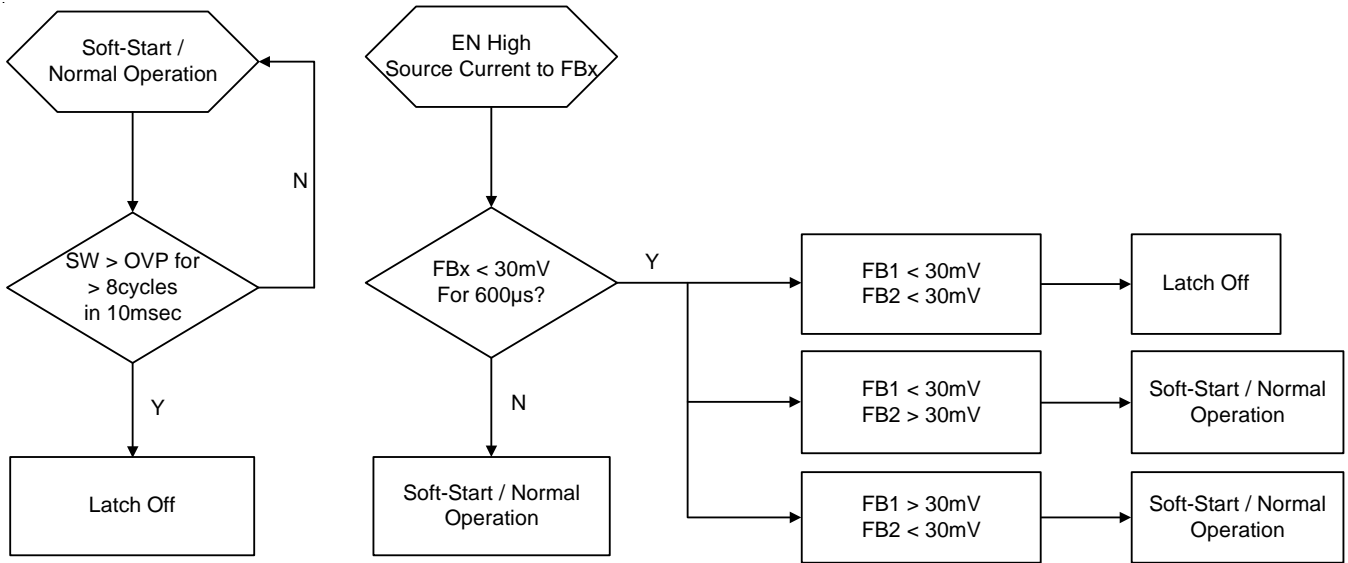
Soft-Start / Normal Operation

N

SW > OVP for > 8cycles in 10msec

Y

Latch Off

EN High Source Current to FBx

FBx < 30mV For 600µs?

Y

N

Soft-Start / Normal Operation

FB1 < 30mV
FB2 < 30mV

Latch Off

FB1 < 30mV
FB2 > 30mV

Soft-Start / Normal Operation

FB1 > 30mV
FB2 < 30mV

Soft-Start / Normal Operation